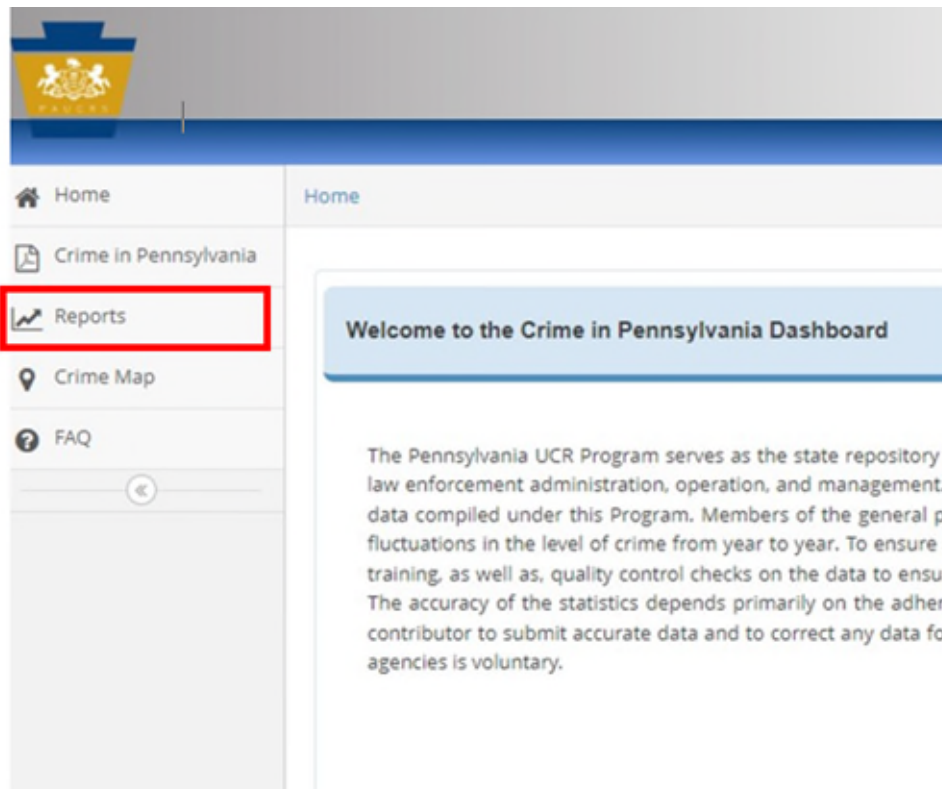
PAUCRS

Home

Crime in Pennsylvania

Reports

Crime Map

FAQ

«

Home

Welcome to the Crime in Pennsylvania Dashboard

The Pennsylvania UCR Program serves as the state repository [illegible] law enforcement administration, operation, and management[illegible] data compiled under this Program. Members of the general p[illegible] fluctuations in the level of crime from year to year. To ensure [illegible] training, as well as, quality control checks on the data to ensu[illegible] The accuracy of the statistics depends primarily on the adher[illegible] contributor to submit accurate data and to correct any data fo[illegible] agencies is voluntary.